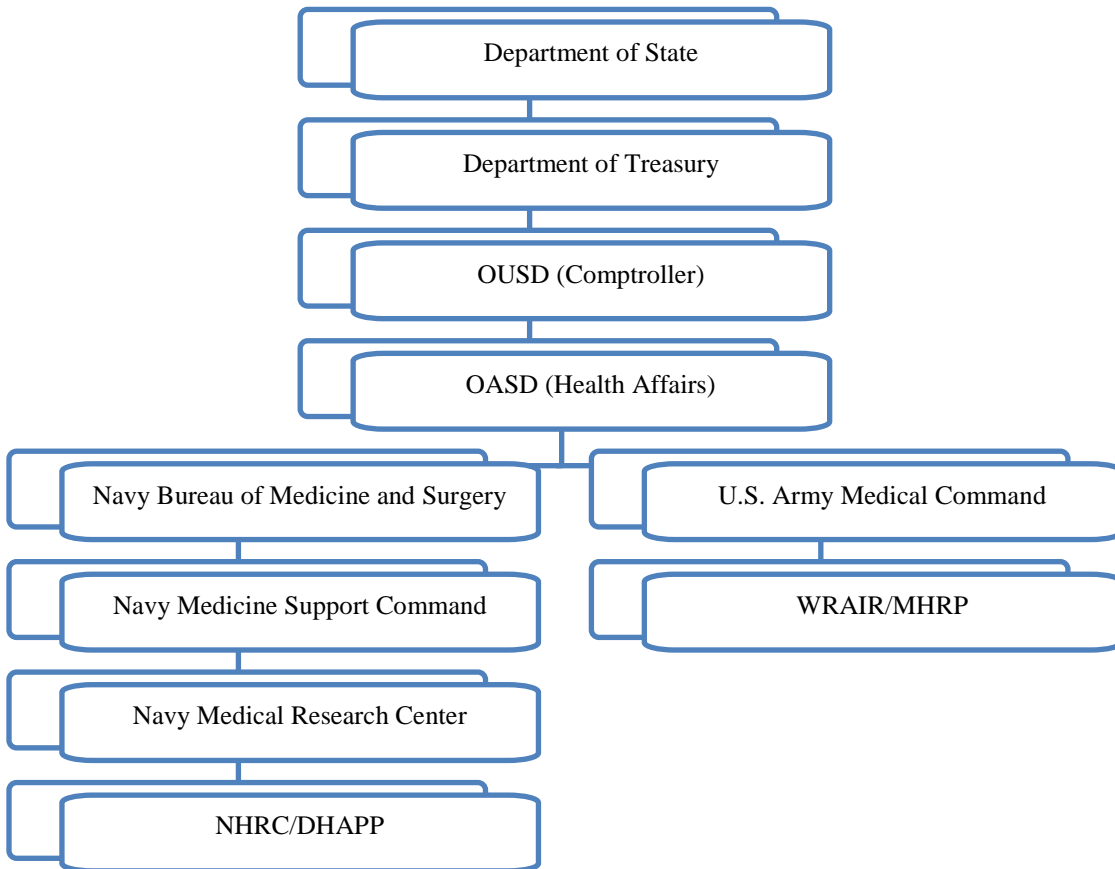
Department of State

Department of Treasury

OUSD (Comptroller)

OASD (Health Affairs)

Navy Bureau of Medicine and Surgery

Navy Medicine Support Command

Navy Medical Research Center

NHRC/DHAPP

U.S. Army Medical Command

WRAIR/MHRP